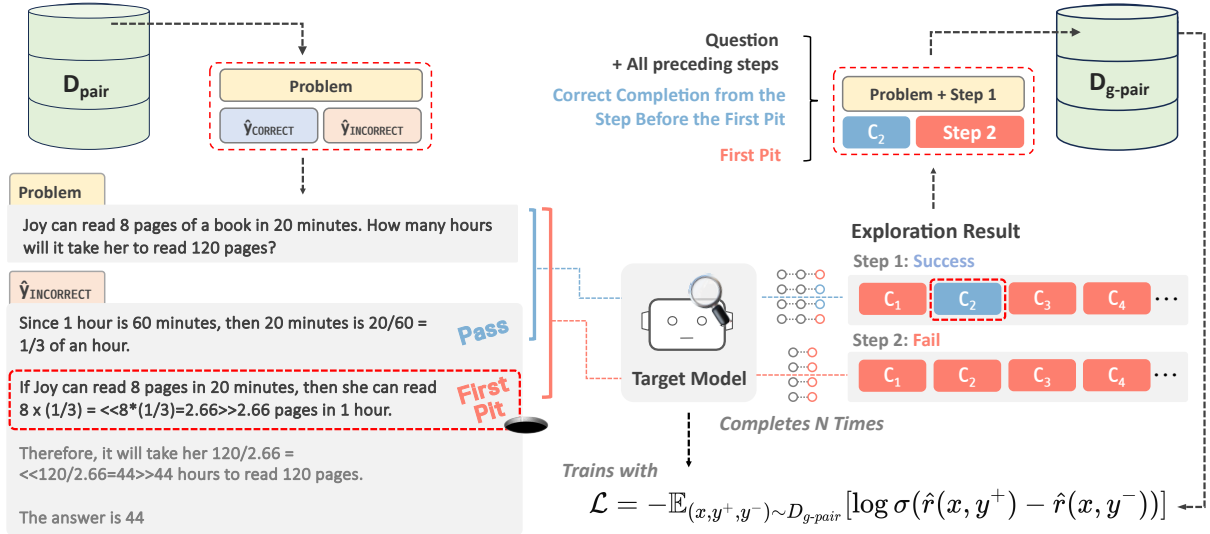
$D_{pair}$

Problem

$\hat{y}_{CORRECT}$ $\hat{y}_{INCORRECT}$

Problem

Joy can read 8 pages of a book in 20 minutes. How many hours will it take her to read 120 pages?

$\hat{y}_{INCORRECT}$

Since 1 hour is 60 minutes, then 20 minutes is 20/60 = 1/3 of an hour.

Pass

If Joy can read 8 pages in 20 minutes, then she can read 8 x (1/3) = <<8*(1/3)=2.66>>2.66 pages in 1 hour.

First Pit

Therefore, it will take her 120/2.66 = <<120/2.66=44>>44 hours to read 120 pages.

The answer is 44

Question
+ All preceding steps

Correct Completion from the Step Before the First Pit

First Pit

Problem + Step 1

$C_2$ Step 2

$D_{g\text{-}pair}$

Exploration Result

Step 1: Success

$C_1$ $C_2$ $C_3$ $C_4$ ...

Step 2: Fail

$C_1$ $C_2$ $C_3$ $C_4$ ...

Target Model

Completes N Times

Trains with

$\mathcal{L} = -\mathbb{E}_{(x,y^+,y^-)\sim D_{g\text{-}pair}}[\log \sigma(\hat{r}(x,y^+) - \hat{r}(x,y^-))]$